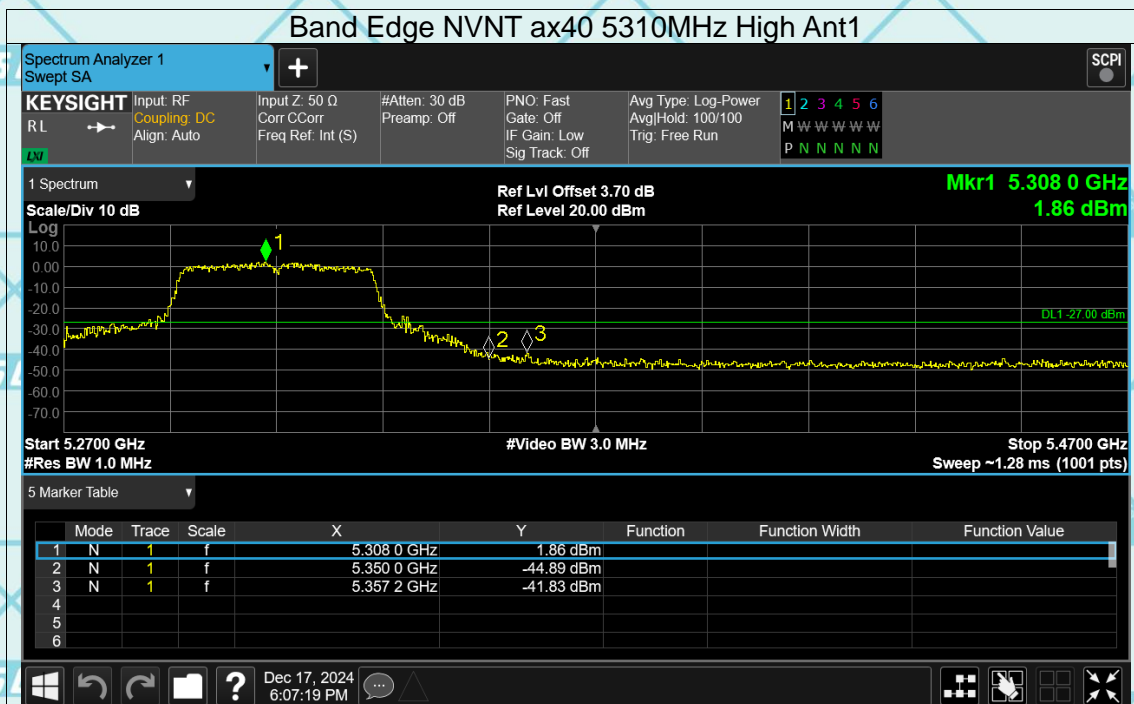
Band Edge NVNT ax40 5310MHz High Ant1

Spectrum Analyzer 1
Swept SA

SCPI

KEYSIGHT
RL
LXI

Input: RF
Coupling: DC
Align: Auto

Input Z: 50 Ω
Corr CCorr
Freq Ref: Int (S)

#Atten: 30 dB
Preamp: Off

PNO: Fast
Gate: Off
IF Gain: Low
Sig Track: Off

Avg Type: Log-Power
Avg|Hold: 100/100
Trig: Free Run

1 2 3 4 5 6
M W W W W W
P N N N N N

1 Spectrum
Scale/Div 10 dB
Log

Ref Lvl Offset 3.70 dB
Ref Level 20.00 dBm

Mkr1 5.308 0 GHz
1.86 dBm

10.0
0.00
-10.0
-20.0
-30.0
-40.0
-50.0
-60.0
-70.0

1
2
3
DL1 -27.00 dBm

Start 5.2700 GHz
#Res BW 1.0 MHz
#Video BW 3.0 MHz
Stop 5.4700 GHz
Sweep ~1.28 ms (1001 pts)

5 Marker Table

| | Mode | Trace | Scale | X | Y | Function | Function Width | Function Value |
|---|---|---|---|---|---|---|---|---|
| 1 | N | 1 | f | 5.308 0 GHz | 1.86 dBm | | | |
| 2 | N | 1 | f | 5.350 0 GHz | -44.89 dBm | | | |
| 3 | N | 1 | f | 5.357 2 GHz | -41.83 dBm | | | |
| 4 | | | | | | | | |
| 5 | | | | | | | | |
| 6 | | | | | | | | |

Dec 17, 2024
6:07:19 PM